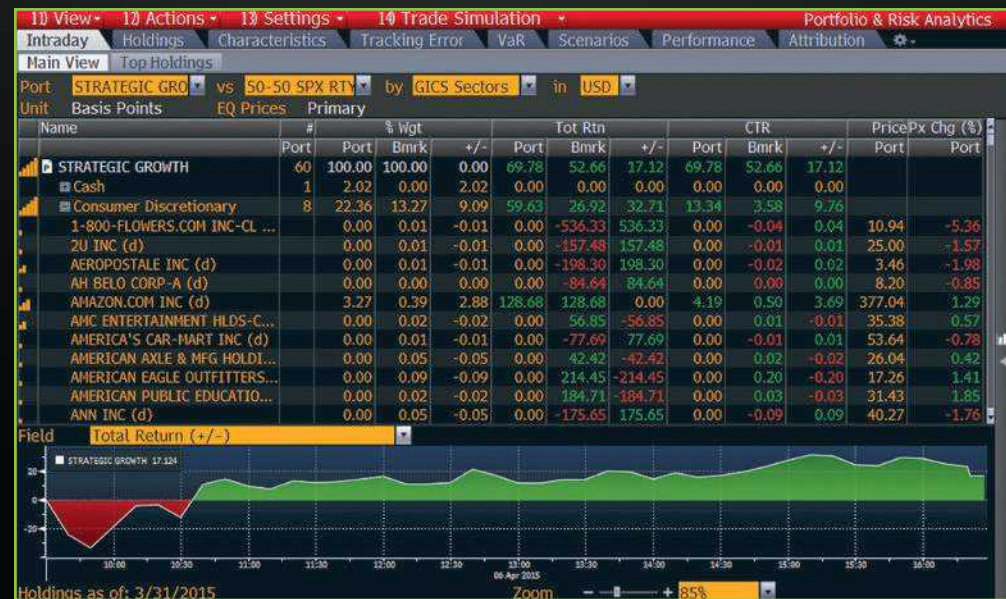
1) View • 12) Actions • 13) Settings • 14) Trade Simulation • Portfolio & Risk Analytics

Intraday | Holdings | Characteristics | Tracking Error | VaR | Scenarios | Performance | Attribution

Main View | Top Holdings

Port STRATEGIC GRO vs 50-50 SPX RTY by GICS Sectors in USD
Unit Basis Points EQ Prices Primary

| Name | # Port | % Wgt Port | Bmrk | +/- | Tot Rtn Port | Bmrk | +/- | CTR Port | Bmrk | +/- | Price Port | Px Chg (%) Port |
|---|---|---|---|---|---|---|---|---|---|---|---|---|
| STRATEGIC GROWTH | 60 | 100.00 | 100.00 | 0.00 | 69.78 | 52.66 | 17.12 | 69.78 | 52.66 | 17.12 | | |
| Cash | 1 | 2.02 | 0.00 | 2.02 | 0.00 | 0.00 | 0.00 | 0.00 | 0.00 | 0.00 | | |
| Consumer Discretionary | 8 | 22.36 | 13.27 | 9.09 | 59.63 | 26.92 | 32.71 | 13.34 | 3.58 | 9.76 | | |
| 1-800-FLOWERS.COM INC-CL ... | | 0.00 | 0.01 | -0.01 | 0.00 | -536.33 | 536.33 | 0.00 | -0.04 | 0.04 | 10.94 | -5.36 |
| 2U INC (d) | | 0.00 | 0.01 | -0.01 | 0.00 | -157.48 | 157.48 | 0.00 | -0.01 | 0.01 | 25.00 | -1.57 |
| AEROPOSTALE INC (d) | | 0.00 | 0.01 | -0.01 | 0.00 | -198.30 | 198.30 | 0.00 | -0.02 | 0.02 | 3.46 | -1.98 |
| AH BELO CORP-A (d) | | 0.00 | 0.00 | 0.00 | 0.00 | -84.64 | 84.64 | 0.00 | 0.00 | 0.00 | 8.20 | -0.85 |
| AMAZON.COM INC (d) | | 3.27 | 0.39 | 2.88 | 128.68 | 128.68 | 0.00 | 4.19 | 0.50 | 3.69 | 377.04 | 1.29 |
| AMC ENTERTAINMENT HLDS-C... | | 0.00 | 0.02 | -0.02 | 0.00 | 56.85 | -56.85 | 0.00 | 0.01 | -0.01 | 35.38 | 0.57 |
| AMERICA'S CAR-MART INC (d) | | 0.00 | 0.01 | -0.01 | 0.00 | -77.69 | 77.69 | 0.00 | -0.01 | 0.01 | 53.64 | -0.78 |
| AMERICAN AXLE & MFG HOLDI... | | 0.00 | 0.05 | -0.05 | 0.00 | 42.42 | -42.42 | 0.00 | 0.02 | -0.02 | 26.04 | 0.42 |
| AMERICAN EAGLE OUTFITTERS... | | 0.00 | 0.09 | -0.09 | 0.00 | 214.45 | -214.45 | 0.00 | 0.20 | -0.20 | 17.26 | 1.41 |
| AMERICAN PUBLIC EDUCATIO... | | 0.00 | 0.02 | -0.02 | 0.00 | 184.71 | -184.71 | 0.00 | 0.03 | -0.03 | 31.43 | 1.85 |
| ANN INC (d) | | 0.00 | 0.05 | -0.05 | 0.00 | -175.65 | 175.65 | 0.00 | -0.09 | 0.09 | 40.27 | -1.76 |

Field Total Return (+/-)

STRATEGIC GROWTH 17.124

20
0
-20

10:00 10:30 11:00 11:30 12:00 12:30 13:00 06 Apr 2015 13:30 14:00 14:30 15:00 15:30 16:00

Holdings as of: 3/31/2015 Zoom — + 85%